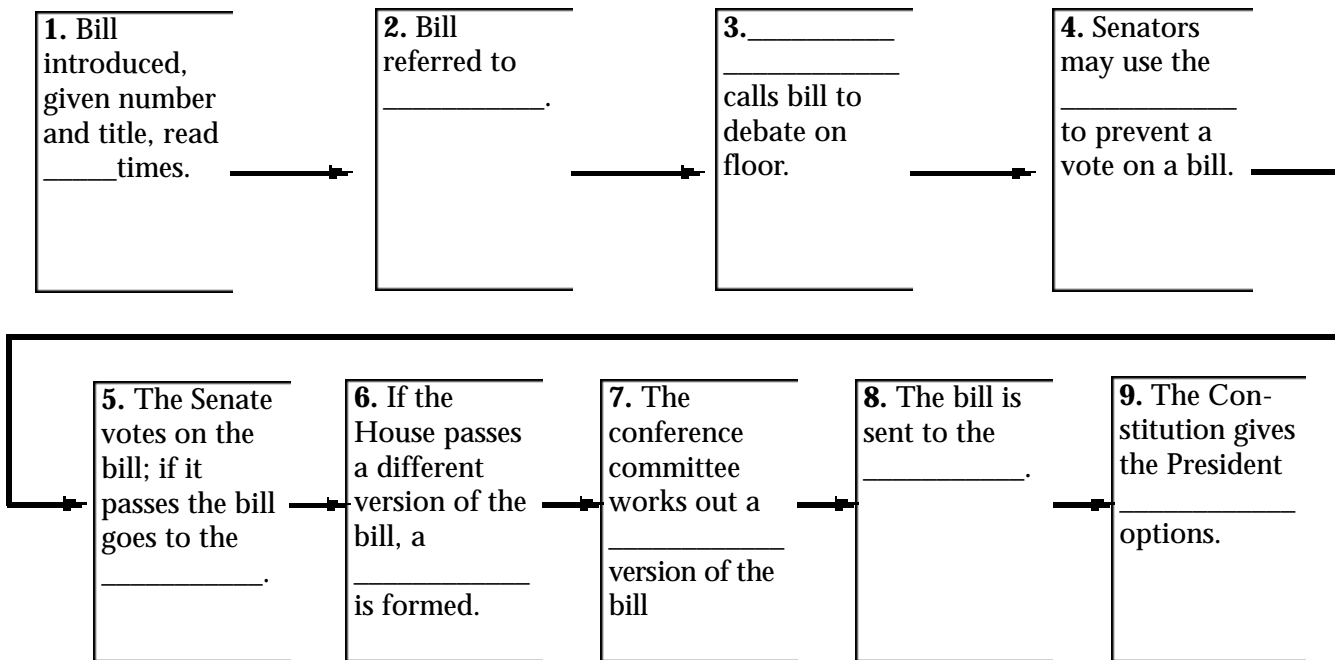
**1.** Bill introduced, given number and title, read _____times.

**2.** Bill referred to ___________.

**3.**___________ ___________ calls bill to debate on floor.

**4.** Senators may use the ___________ to prevent a vote on a bill.

**5.** The Senate votes on the bill; if it passes the bill goes to the ___________.

**6.** If the House passes a different version of the bill, a ___________ is formed.

**7.** The conference committee works out a ___________ version of the bill

**8.** The bill is sent to the ___________.

**9.** The Constitution gives the President ___________ options.